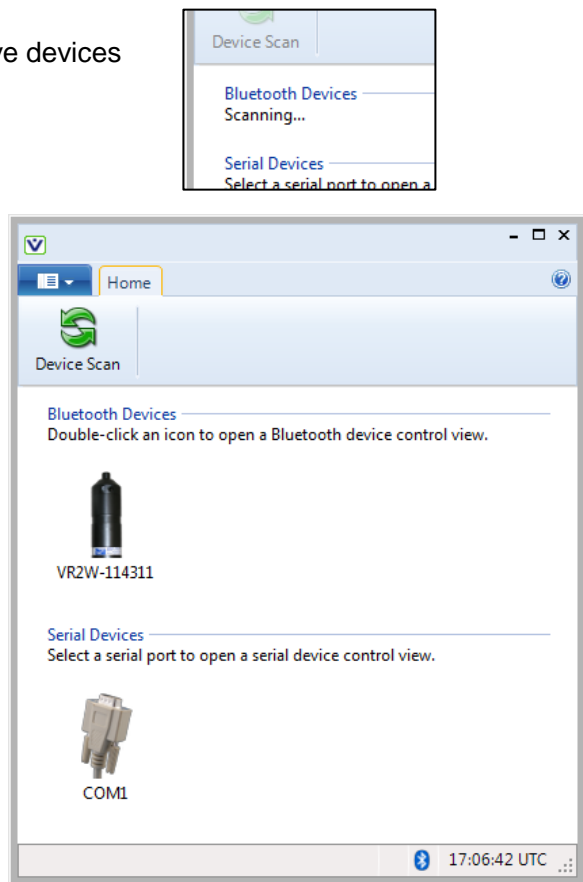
ve devices

Device Scan

Bluetooth Devices
Scanning...

Serial Devices
Select a serial port to open a

Home

Device Scan

Bluetooth Devices
Double-click an icon to open a Bluetooth device control view.

VR2W-114311

Serial Devices
Select a serial port to open a serial device control view.

COM1

17:06:42 UTC